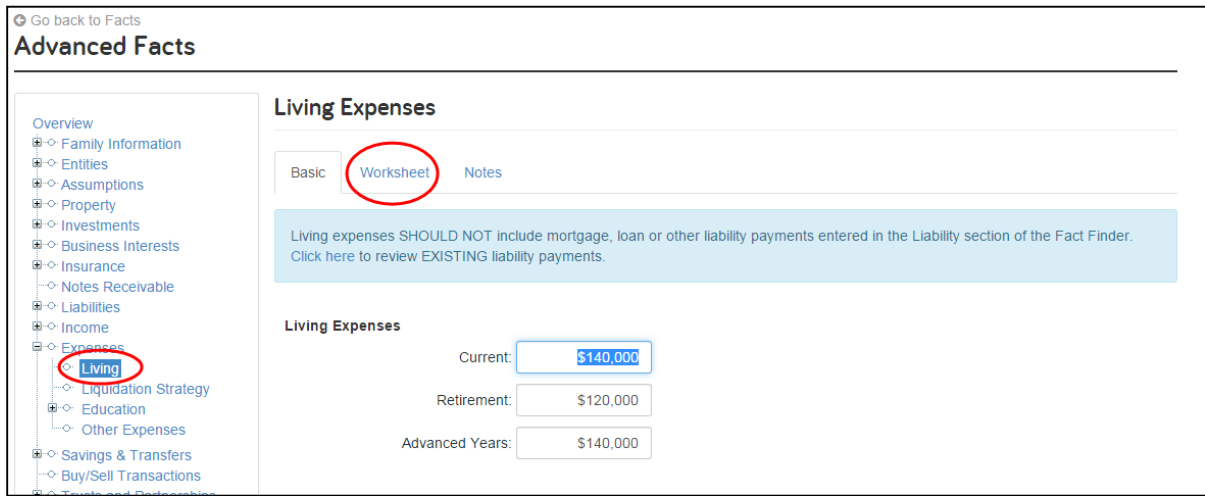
Go back to Facts
Advanced Facts

Overview
Family Information
Entities
Assumptions
Property
Investments
Business Interests
Insurance
Notes Receivable
Liabilities
Income
Expenses
Living
Liquidation Strategy
Education
Other Expenses
Savings & Transfers
Buy/Sell Transactions
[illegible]

Living Expenses

Basic | Worksheet | Notes

Living expenses SHOULD NOT include mortgage, loan or other liability payments entered in the Liability section of the Fact Finder. Click here to review EXISTING liability payments.

Living Expenses
Current: $140,000
Retirement: $120,000
Advanced Years: $140,000